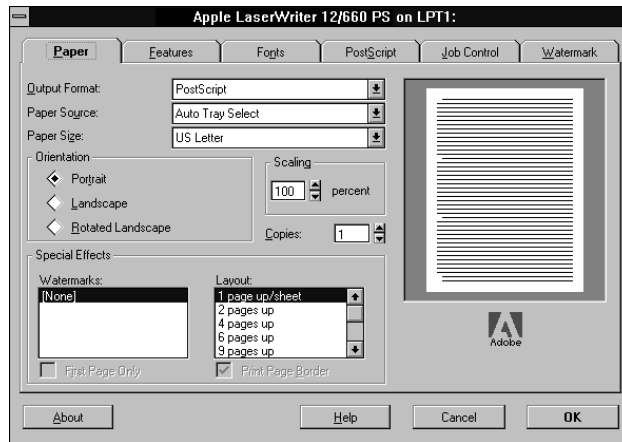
Apple LaserWriter 12/660 PS on LPT1:

Paper | Features | Fonts | PostScript | Job Control | Watermark

Output Format: PostScript
Paper Source: Auto Tray Select
Paper Size: US Letter

Orientation
Portrait
Landscape
Rotated Landscape

Scaling
100 percent

Copies: 1

Special Effects
Watermarks:
[None]

Layout:
1 page up/sheet
2 pages up
4 pages up
6 pages up
9 pages up

First Page Only
Print Page Border

Adobe

About
Help
Cancel
OK